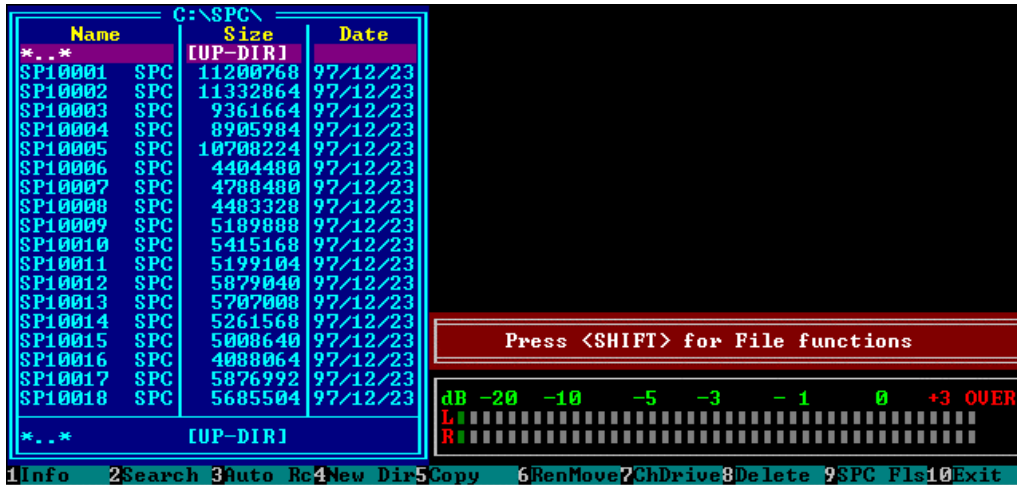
C:\SPC\

| Name | Size | Date |
|---|---|---|
| *..* | [UP-DIR] | |
| SP10001 SPC | 11200768 | 97/12/23 |
| SP10002 SPC | 11332864 | 97/12/23 |
| SP10003 SPC | 9361664 | 97/12/23 |
| SP10004 SPC | 8905984 | 97/12/23 |
| SP10005 SPC | 10708224 | 97/12/23 |
| SP10006 SPC | 4404480 | 97/12/23 |
| SP10007 SPC | 4788480 | 97/12/23 |
| SP10008 SPC | 4483328 | 97/12/23 |
| SP10009 SPC | 5189888 | 97/12/23 |
| SP10010 SPC | 5415168 | 97/12/23 |
| SP10011 SPC | 5199104 | 97/12/23 |
| SP10012 SPC | 5879040 | 97/12/23 |
| SP10013 SPC | 5707008 | 97/12/23 |
| SP10014 SPC | 5261568 | 97/12/23 |
| SP10015 SPC | 5008640 | 97/12/23 |
| SP10016 SPC | 4088064 | 97/12/23 |
| SP10017 SPC | 5876992 | 97/12/23 |
| SP10018 SPC | 5685504 | 97/12/23 |

*..* [UP-DIR]

Press <SHIFT> for File functions

dB -20 -10 -5 -3 - 1 0 +3 OVER
L
R

1Info 2Search 3Auto Rc 4New Dir 5Copy 6RenMove 7ChDrive 8Delete 9SPC Fls 10Exit